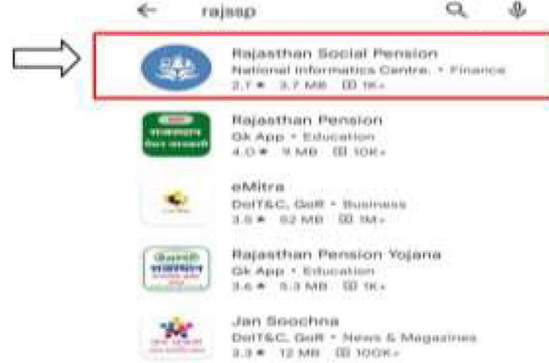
← rajssp

Rajasthan Social Pension
National Informatics Centre. • Finance
2.7 ★ 3.7 MB 1K+

Rajasthan Pension
Gk App • Education
4.0 ★ 9 MB 10K+

eMitra
DoIT&C, GoR • Business
3.5 ★ 52 MB 1M+

Rajasthan Pension Yojana
Gk App • Education
3.6 ★ 5.3 MB 1K+

Jan Soochna
DoIT&C, GoR • News & Magazines
3.3 ★ 12 MB 100K+